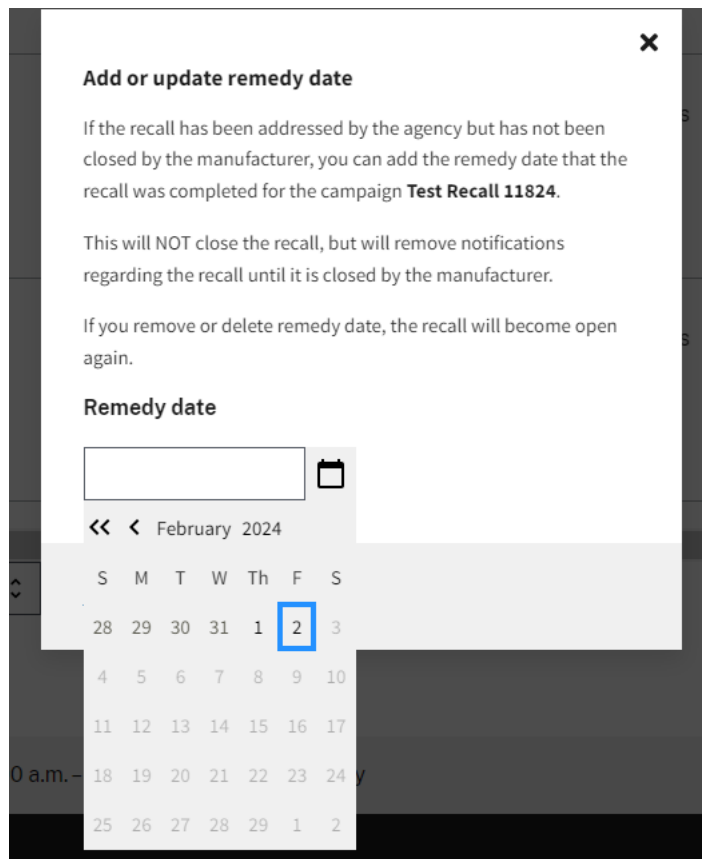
Add or update remedy date

If the recall has been addressed by the agency but has not been closed by the manufacturer, you can add the remedy date that the recall was completed for the campaign **Test Recall 11824**.

This will NOT close the recall, but will remove notifications regarding the recall until it is closed by the manufacturer.

If you remove or delete remedy date, the recall will become open again.

Remedy date

February 2024

| S | M | T | W | Th | F | S |
|---|---|---|---|---|---|---|
| 28 | 29 | 30 | 31 | 1 | 2 | 3 |
| 4 | 5 | 6 | 7 | 8 | 9 | 10 |
| 11 | 12 | 13 | 14 | 15 | 16 | 17 |
| 18 | 19 | 20 | 21 | 22 | 23 | 24 |
| 25 | 26 | 27 | 28 | 29 | 1 | 2 |

s

s

0 a.m. – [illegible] y